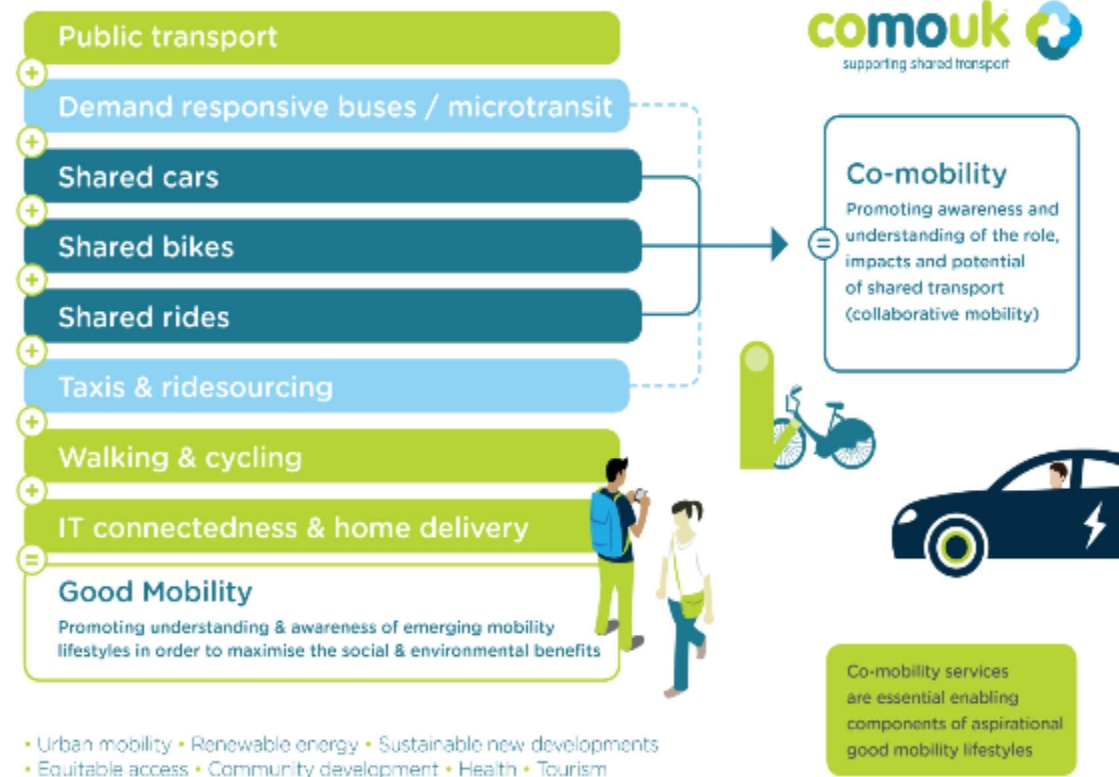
comouk
supporting shared transport

Public transport
+
Demand responsive buses / microtransit
+
Shared cars
+
Shared bikes
+
Shared rides
+
Taxis & ridesourcing
+
Walking & cycling
+
IT connectedness & home delivery
=
Good Mobility
Promoting understanding & awareness of emerging mobility lifestyles in order to maximise the social & environmental benefits

=
Co-mobility
Promoting awareness and understanding of the role, impacts and potential of shared transport (collaborative mobility)

Co-mobility services are essential enabling components of aspirational good mobility lifestyles

• Urban mobility • Renewable energy • Sustainable new developments
• Equitable access • Community development • Health • Tourism